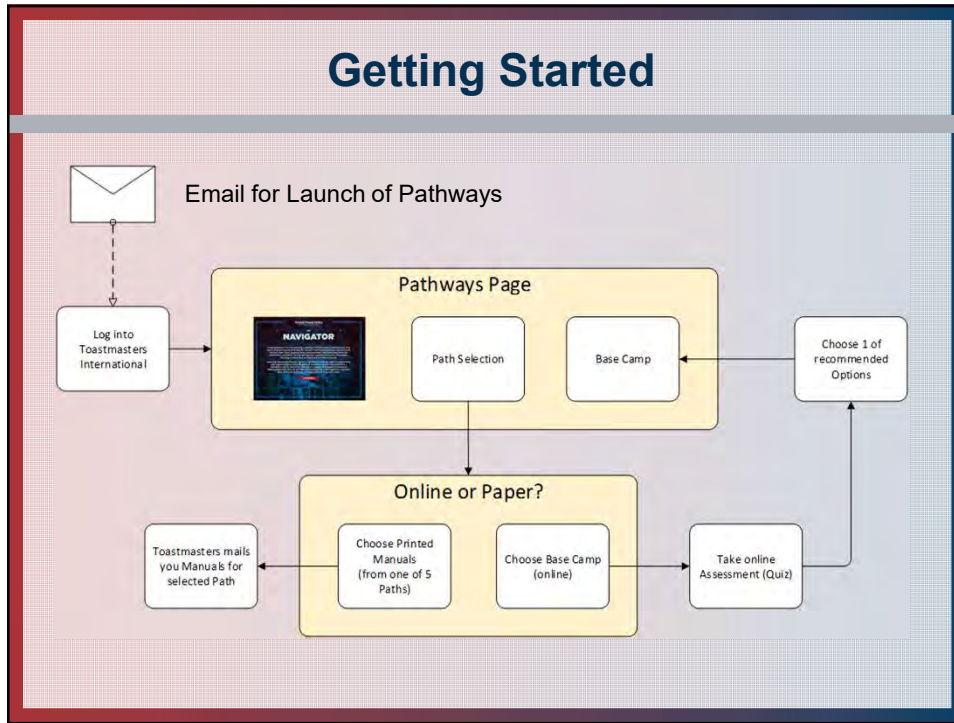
Getting Started

Email for Launch of Pathways

Log into Toastmasters International

Pathways Page

NAVIGATOR

Path Selection

Base Camp

Choose 1 of recommended Options

Online or Paper?

Toastmasters mails you Manuals for selected Path

Choose Printed Manuals (from one of 5 Paths)

Choose Base Camp (online)

Take online Assessment (Quiz)